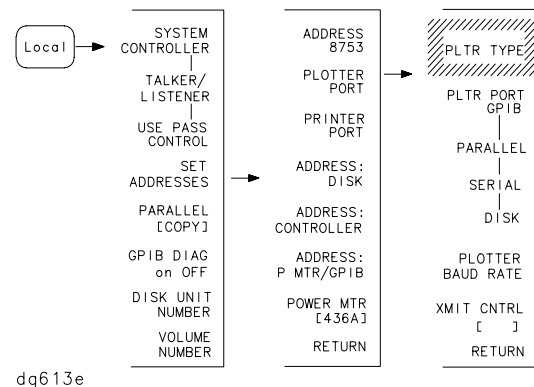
Local

SYSTEM CONTROLLER

TALKER/ LISTENER

USE PASS CONTROL

SET ADDRESSES

PARALLEL [COPY]

GPIB DIAG on OFF

DISK UNIT NUMBER

VOLUME NUMBER

ADDRESS 8753

PLOTTER PORT

PRINTER PORT

ADDRESS: DISK

ADDRESS: CONTROLLER

ADDRESS: P MTR/GPIB

POWER MTR [436A]

RETURN

PLTR TYPE

PLTR PORT GPIB

PARALLEL

SERIAL

DISK

PLOTTER BAUD RATE

XMIT CNTRL [ ]

RETURN

dq613e